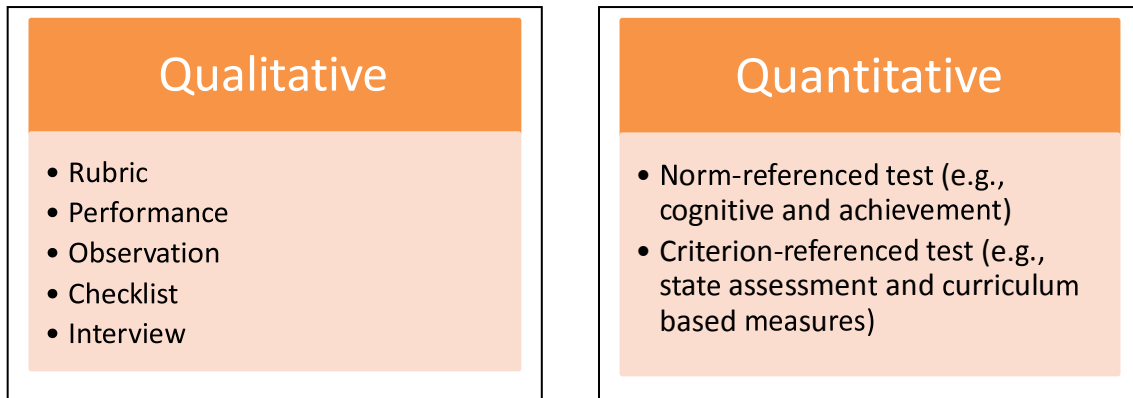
Qualitative

- Rubric
- Performance
- Observation
- Checklist
- Interview

Quantitative

- Norm-referenced test (e.g., cognitive and achievement)
- Criterion-referenced test (e.g., state assessment and curriculum based measures)